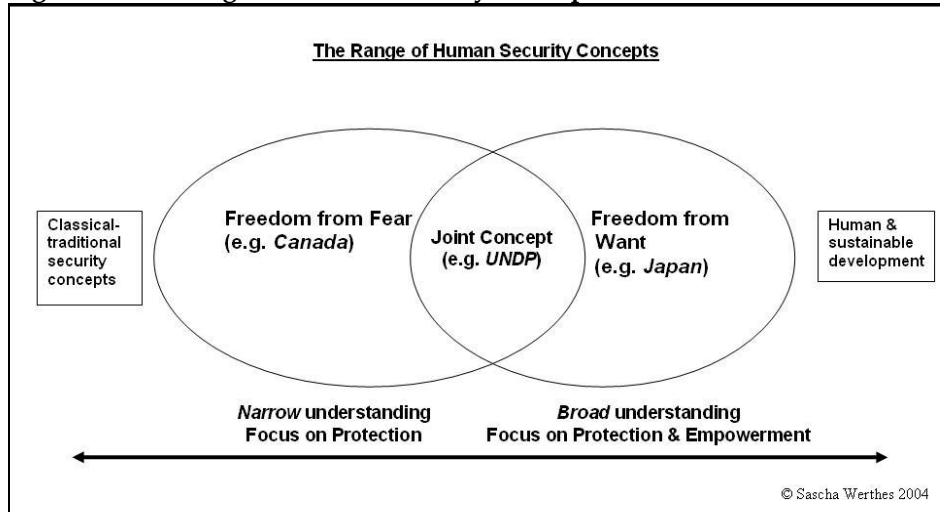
The Range of Human Security Concepts

Classical-traditional security concepts

Freedom from Fear (e.g. *Canada*)

Joint Concept (e.g. *UNDP*)

Freedom from Want (e.g. *Japan*)

Human & sustainable development

*Narrow* understanding
Focus on Protection

*Broad* understanding
Focus on Protection & Empowerment

© Sascha Werthes 2004